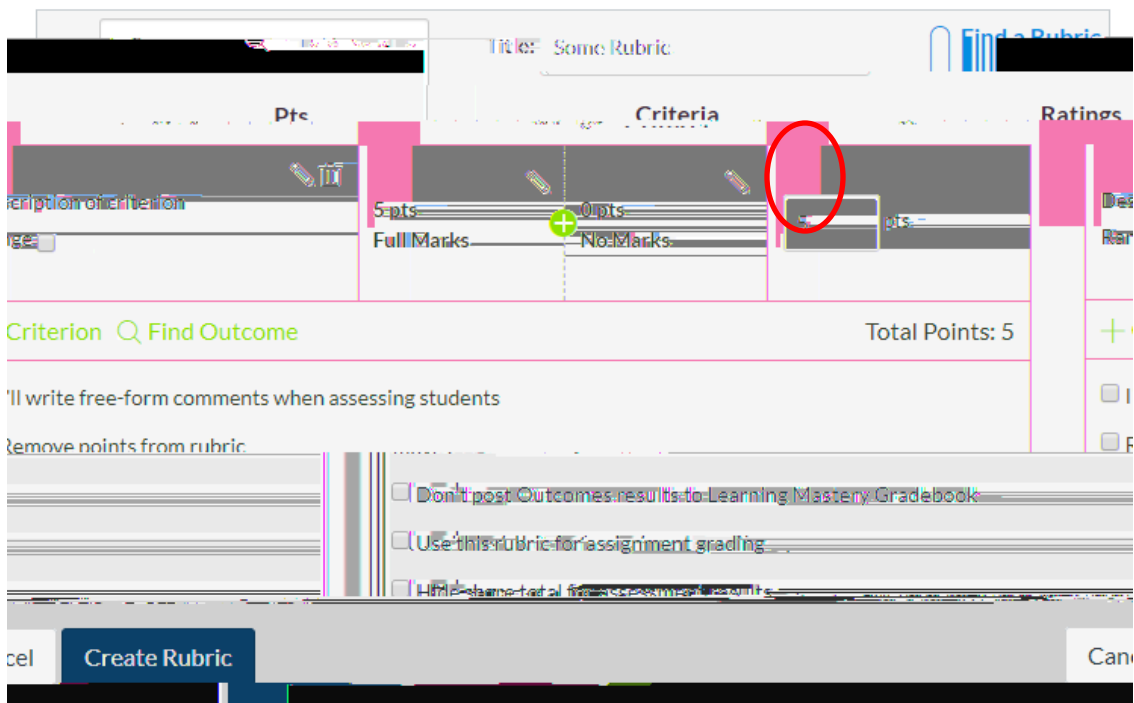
Title: Some Rubric

Find a Rubric

Pts

Criteria

Ratings

cription of criterion

ge

5 pts
Full Marks

0 pts
No Marks

pts

Des

Ra

Criterion Find Outcome

Total Points: 5

I'll write free-form comments when assessing students

Remove points from rubric

Don't post Outcomes results to Learning Mastery Gradebook

Use this rubric for assignment grading

Hide score total for assessment results

cel

Create Rubric

Canc